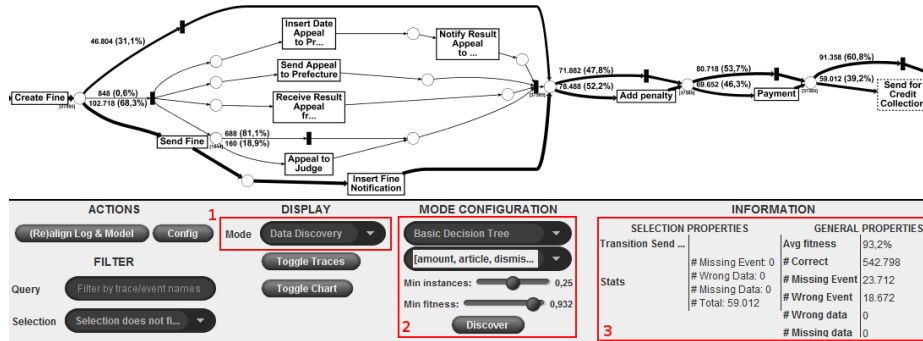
46.804 (31,1%)

Insert Date Appeal to Pr...

Notify Result Appeal to ...

Send Appeal to Prefecture

848 (0,6%)

Create Fine

102.718 (68,3%)

Receive Result Appeal fr...

71.882 (47,8%)

78.488 (52,2%)

Add penalty

80.718 (53,7%)

69.652 (46,3%)

Payment

91.358 (60,8%)

59.012 (39,2%)

Send for Credit Collection

Send Fine

688 (81,1%)

160 (18,9%)

Appeal to Judge

Insert Fine Notification

ACTIONS

(Re)align Log & Model

Config

FILTER

Query

Filter by trace/event names

Selection

Selection does not fi...

1

DISPLAY

Mode

Data Discovery

Toggle Traces

Toggle Chart

MODE CONFIGURATION

Basic Decision Tree

[amount, article, dismis...

Min instances:

0,25

Min fitness:

0,932

Discover

2

INFORMATION

SELECTION PROPERTIES

Transition Send ...

Stats

# Missing Event: 0
# Wrong Data: 0
# Missing Data: 0
# Total: 59.012

GENERAL PROPERTIES

| | |
|---|---|
| Avg fitness | 93,2% |
| # Correct | 542.798 |
| # Missing Event | 23.712 |
| # Wrong Event | 18.672 |
| # Wrong data | 0 |
| # Missing data | 0 |

3